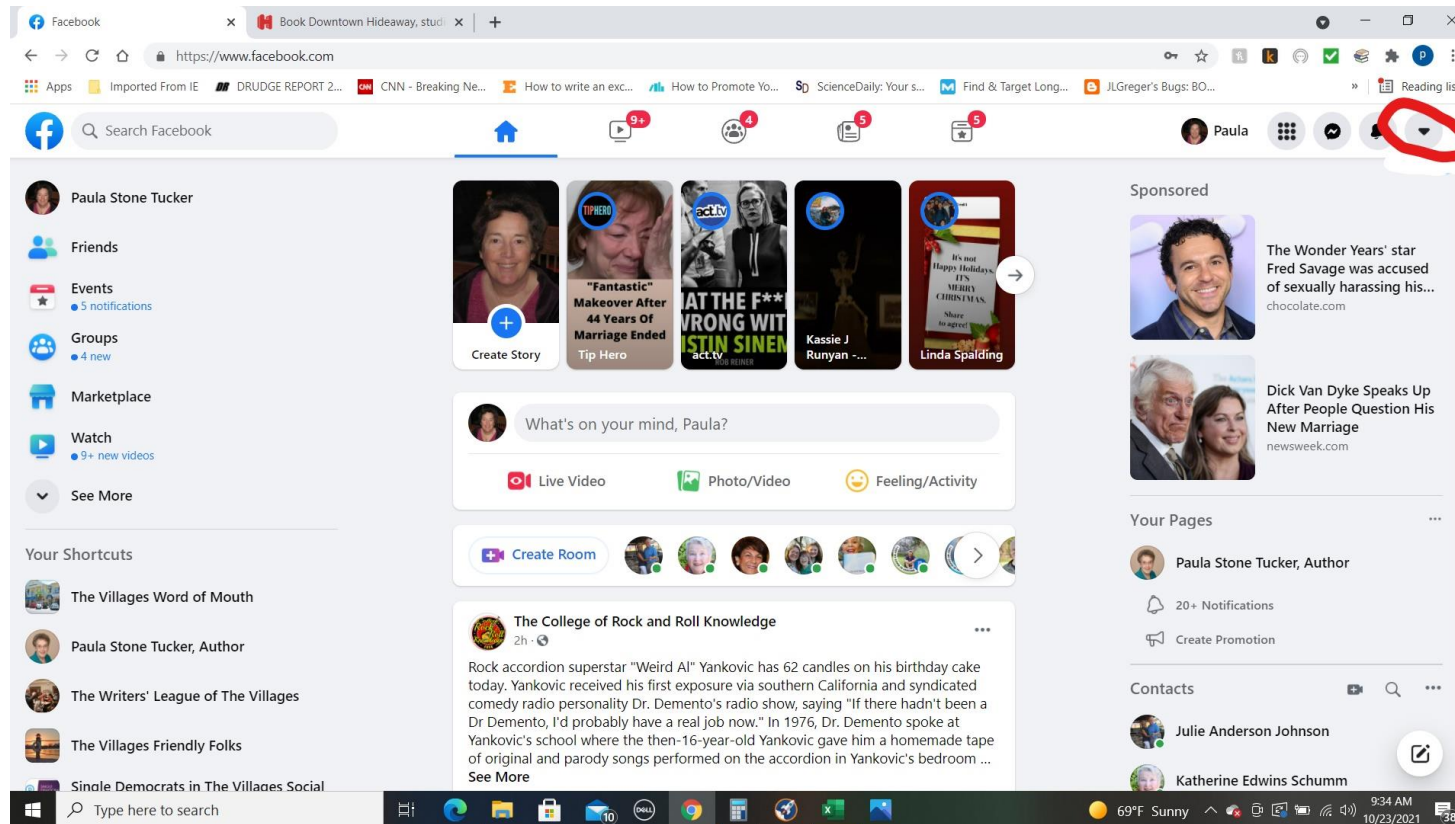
Facebook
Book Downtown Hideaway, stud
https://www.facebook.com
Apps Imported From IE DRUDGE REPORT 2... CNN - Breaking Ne... How to write an exc... How to Promote Yo... ScienceDaily: Your s... Find & Target Long... JLGreger's Bugs: BO... » Reading lis

Search Facebook
9+ 4 5 5
Paula

Paula Stone Tucker
Friends
Events
• 5 notifications
Groups
• 4 new
Marketplace
Watch
• 9+ new videos
See More

Your Shortcuts
The Villages Word of Mouth
Paula Stone Tucker, Author
The Writers' League of The Villages
The Villages Friendly Folks
Single Democrats in The Villages Social

Create Story
"Fantastic" Makeover After 44 Years Of Marriage Ended
Tip Hero
AT THE F** WRONG WIT ISTIN SINEN
act.tv
Kassie J Runyan -...
It's not Happy Holidays, IT'S MERRY CHRISTMAS. Share to agree!
Linda Spalding

What's on your mind, Paula?
Live Video
Photo/Video
Feeling/Activity

Create Room

The College of Rock and Roll Knowledge
2h ·
Rock accordion superstar "Weird Al" Yankovic has 62 candles on his birthday cake today. Yankovic received his first exposure via southern California and syndicated comedy radio personality Dr. Demento's radio show, saying "If there hadn't been a Dr Demento, I'd probably have a real job now." In 1976, Dr. Demento spoke at Yankovic's school where the then-16-year-old Yankovic gave him a homemade tape of original and parody songs performed on the accordion in Yankovic's bedroom ...
See More

Sponsored
The Wonder Years' star Fred Savage was accused of sexually harassing his...
chocolate.com
Dick Van Dyke Speaks Up After People Question His New Marriage
newsweek.com

Your Pages
Paula Stone Tucker, Author
20+ Notifications
Create Promotion

Contacts
Julie Anderson Johnson
Katherine Edwins Schumm

Type here to search
69°F Sunny 9:34 AM 10/23/2021